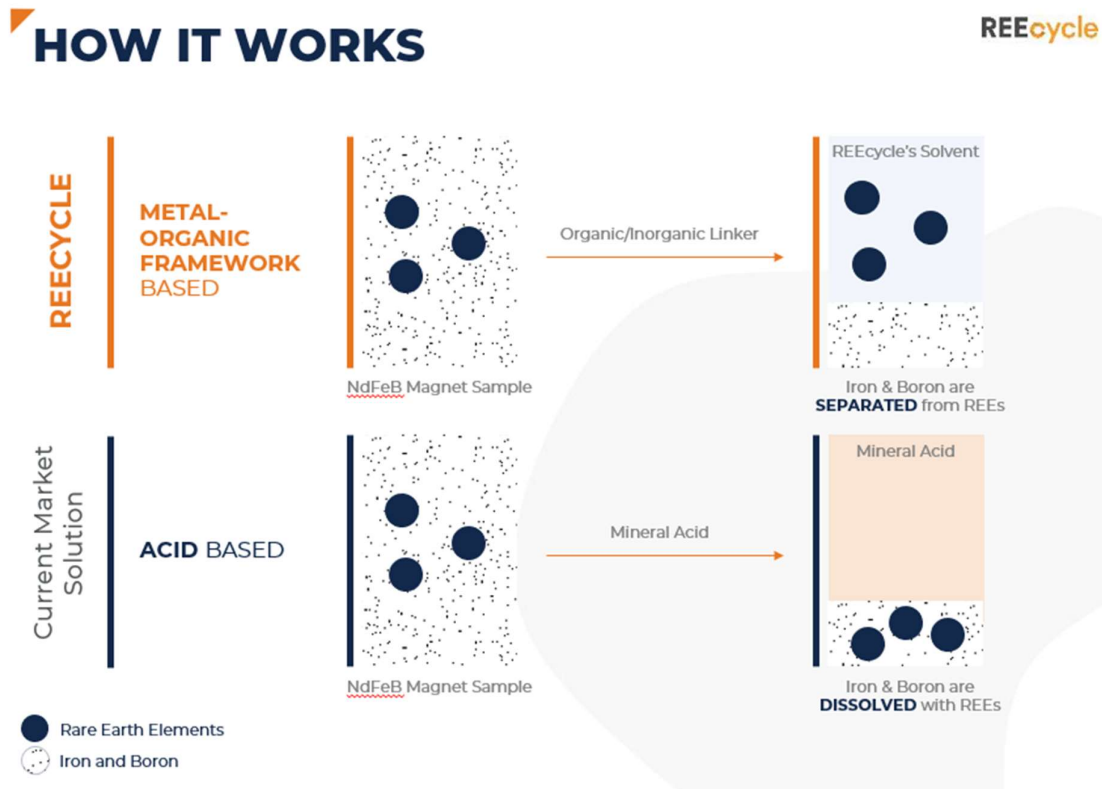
HOW IT WORKS

REEcycle

REECYCLE

METAL-ORGANIC FRAMEWORK BASED

NdFeB Magnet Sample

Organic/Inorganic Linker

REEcycle's Solvent

Iron & Boron are SEPARATED from REEs

Current Market Solution

ACID BASED

NdFeB Magnet Sample

Mineral Acid

Mineral Acid

Iron & Boron are DISSOLVED with REEs

Rare Earth Elements

Iron and Boron